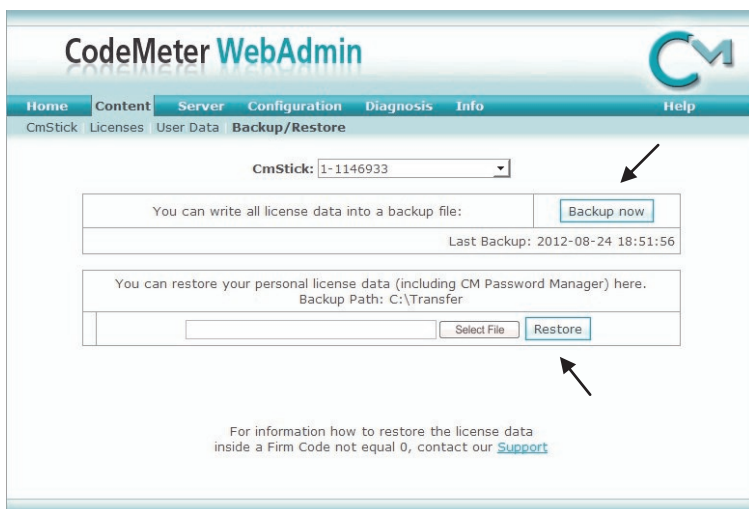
CodeMeter WebAdmin

CM

Home Content Server Configuration Diagnosis Info Help

CmStick Licenses User Data Backup/Restore

CmStick: 1-1146933

You can write all license data into a backup file: Backup now

Last Backup: 2012-08-24 18:51:56

You can restore your personal license data (including CM Password Manager) here.
Backup Path: C:\Transfer

Select File Restore

For information how to restore the license data inside a Firm Code not equal 0, contact our Support